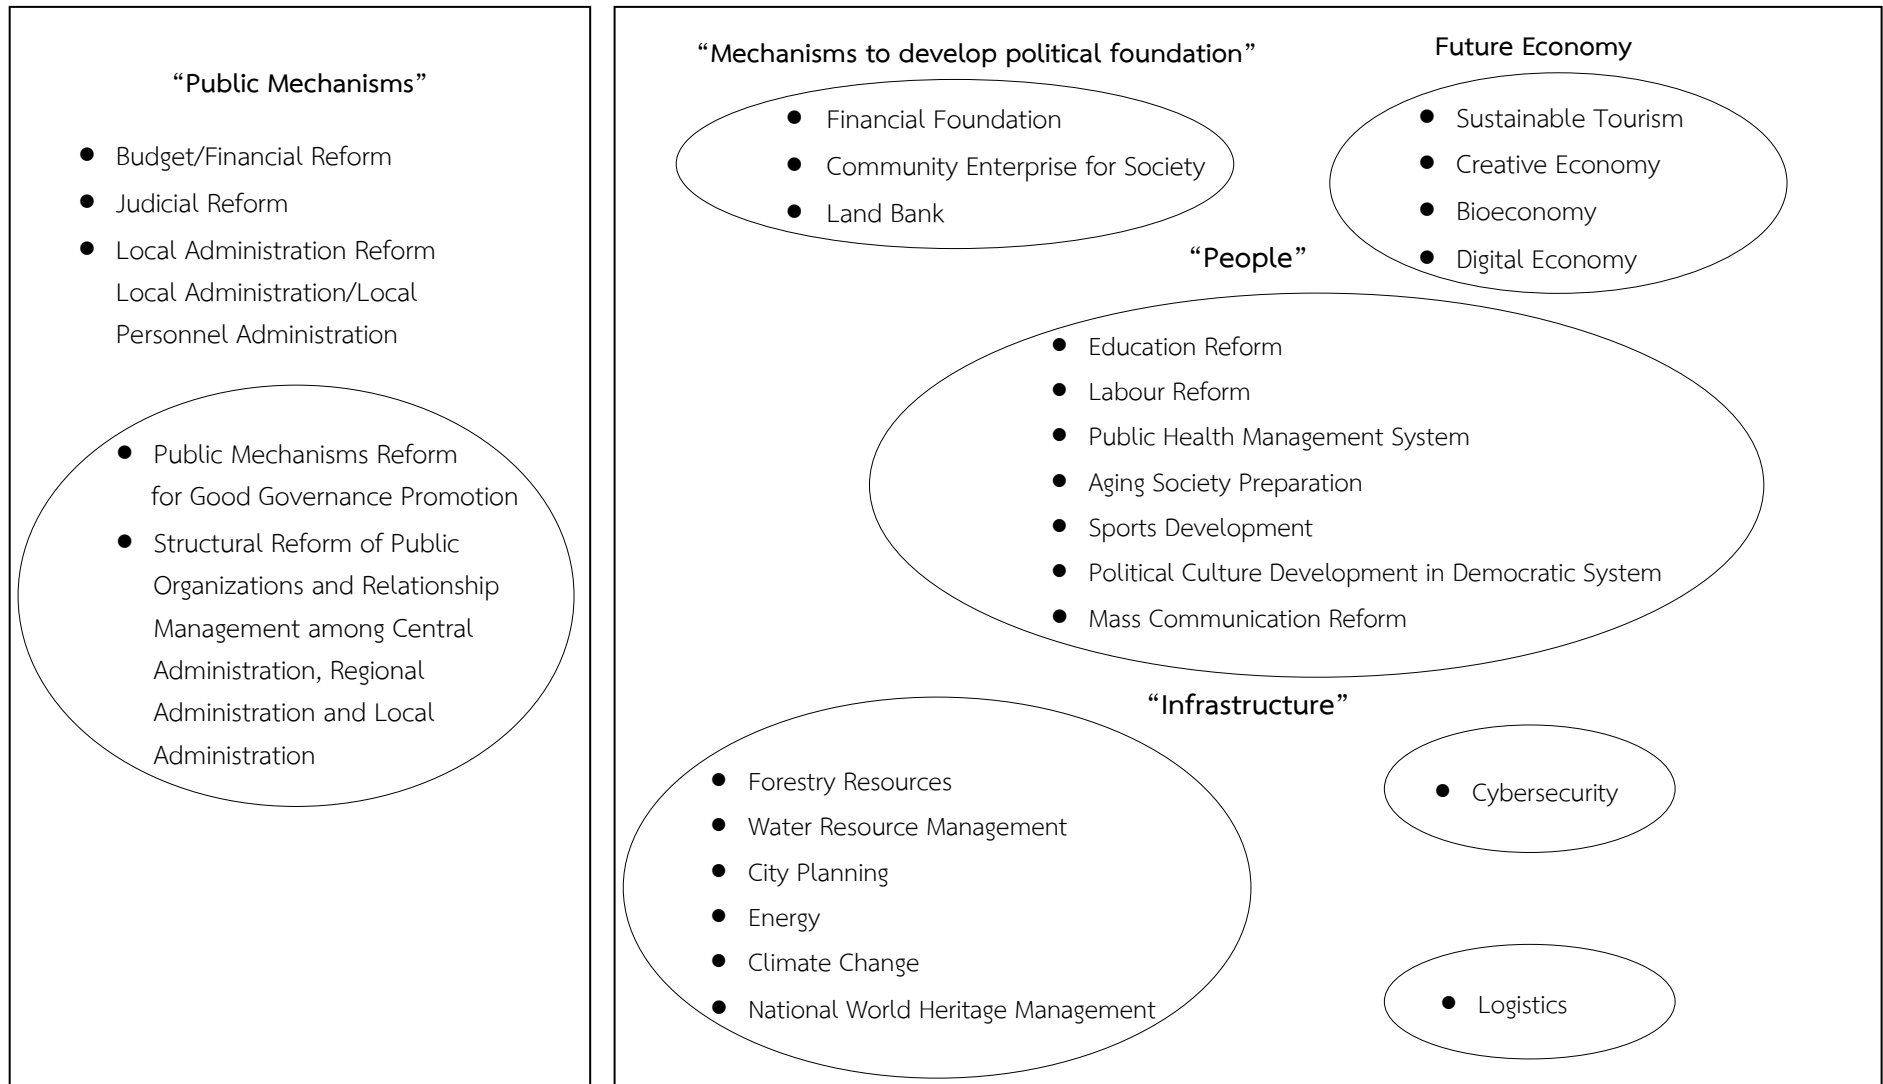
"Public Mechanisms"

- Budget/Financial Reform
- Judicial Reform
- Local Administration Reform Local Administration/Local Personnel Administration

- Public Mechanisms Reform for Good Governance Promotion
- Structural Reform of Public Organizations and Relationship Management among Central Administration, Regional Administration and Local Administration

"Mechanisms to develop political foundation"

- Financial Foundation
- Community Enterprise for Society
- Land Bank

Future Economy

- Sustainable Tourism
- Creative Economy
- Bioeconomy
- Digital Economy

"People"

- Education Reform
- Labour Reform
- Public Health Management System
- Aging Society Preparation
- Sports Development
- Political Culture Development in Democratic System
- Mass Communication Reform

"Infrastructure"

- Forestry Resources
- Water Resource Management
- City Planning
- Energy
- Climate Change
- National World Heritage Management

- Cybersecurity

- Logistics